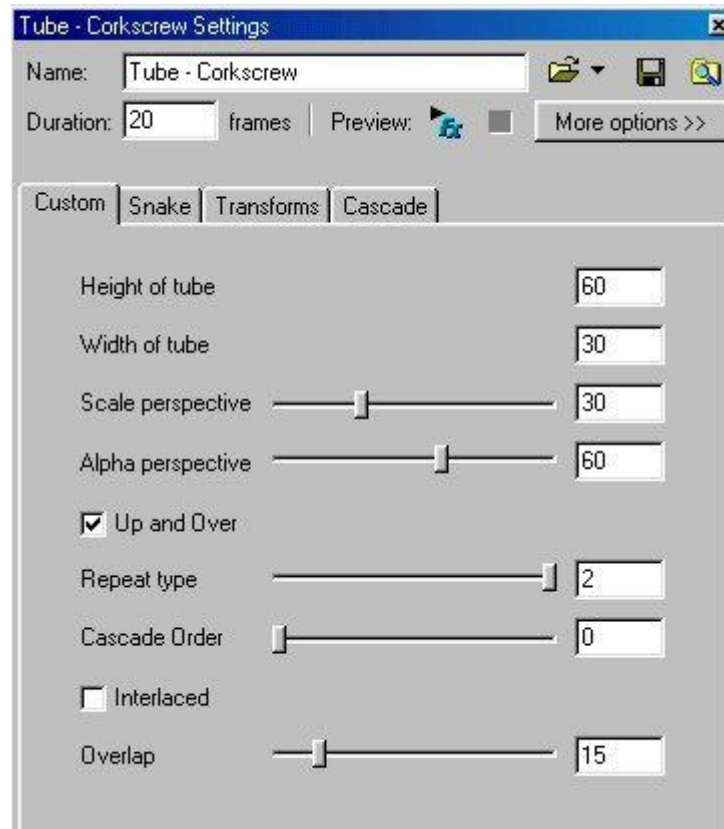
Tube - Corkscrew Settings

Name: Tube - Corkscrew

Duration: 20 frames | Preview: More options >>

Custom | Snake | Transforms | Cascade

Height of tube 60

Width of tube 30

Scale perspective 30

Alpha perspective 60

Up and Over

Repeat type 2

Cascade Order 0

Interlaced

Overlap 15